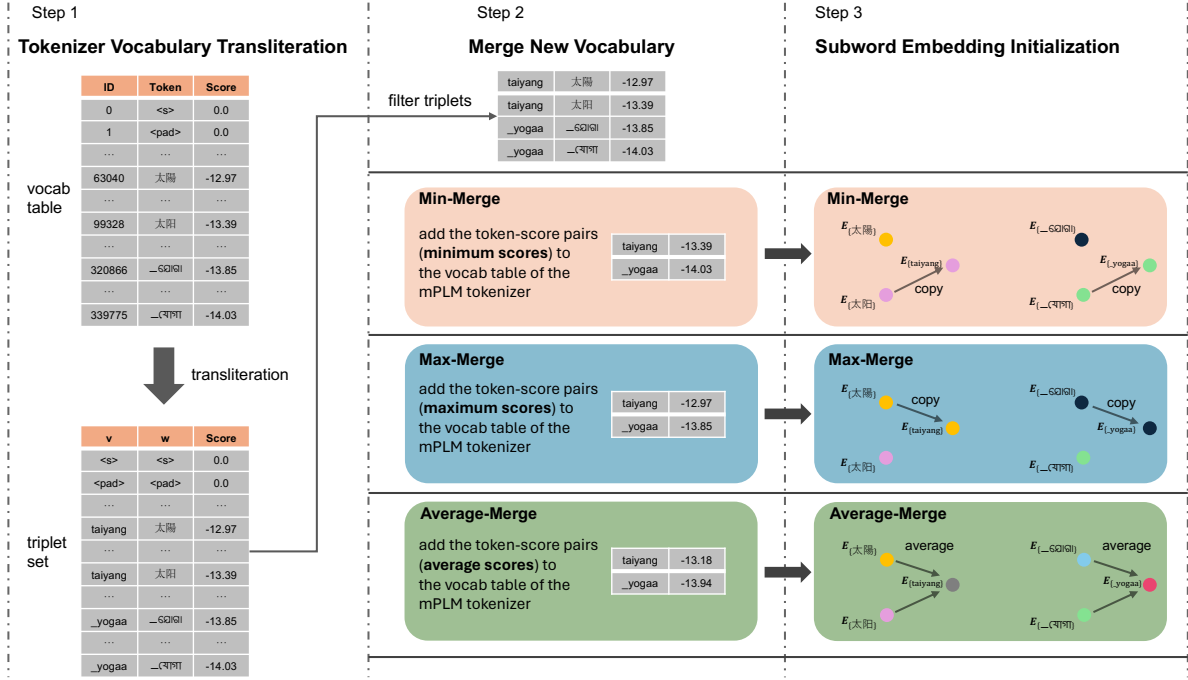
Step 1

Tokenizer Vocabulary Transliteration

vocab table

| ID | Token | Score |
|---|---|---|
| 0 | <s> | 0.0 |
| 1 | <pad> | 0.0 |
| … | … | … |
| 63040 | 太陽 | -12.97 |
| … | … | … |
| 99328 | 太阳 | -13.39 |
| … | … | … |
| 320866 | _যোগা | -13.85 |
| … | … | … |
| 339775 | _যোগা | -14.03 |

transliteration

triplet set

| v | w | Score |
|---|---|---|
| <s> | <s> | 0.0 |
| <pad> | <pad> | 0.0 |
| … | … | … |
| taiyang | 太陽 | -12.97 |
| … | … | … |
| taiyang | 太阳 | -13.39 |
| … | … | … |
| _yogaa | _যোগা | -13.85 |
| … | … | … |
| _yogaa | _যোগা | -14.03 |

Step 2

Merge New Vocabulary

filter triplets

| taiyang | 太陽 | -12.97 |
|---|---|---|
| taiyang | 太阳 | -13.39 |
| _yogaa | _যোগা | -13.85 |
| _yogaa | _যোগা | -14.03 |

Min-Merge

add the token-score pairs (**minimum scores**) to the vocab table of the mPLM tokenizer

| taiyang | -13.39 |
|---|---|
| _yogaa | -14.03 |

Max-Merge

add the token-score pairs (**maximum scores**) to the vocab table of the mPLM tokenizer

| taiyang | -12.97 |
|---|---|
| _yogaa | -13.85 |

Average-Merge

add the token-score pairs (**average scores**) to the vocab table of the mPLM tokenizer

| taiyang | -13.18 |
|---|---|
| _yogaa | -13.94 |

Step 3

Subword Embedding Initialization

Min-Merge

$E_{(太陽)}$ $E_{[taiyang]}$ copy $E_{(太阳)}$ $E_{(\_যোগা)}$ $E_{[\_yogaa]}$ copy $E_{(\_যোগা)}$

Max-Merge

$E_{(太陽)}$ copy $E_{[taiyang]}$ $E_{(太阳)}$ $E_{(\_যোগা)}$ copy $E_{[\_yogaa]}$ $E_{(\_যোগা)}$

Average-Merge

$E_{(太陽)}$ average $E_{[taiyang]}$ $E_{(太阳)}$ $E_{(\_যোগা)}$ average $E_{[\_yogaa]}$ $E_{(\_যোগা)}$